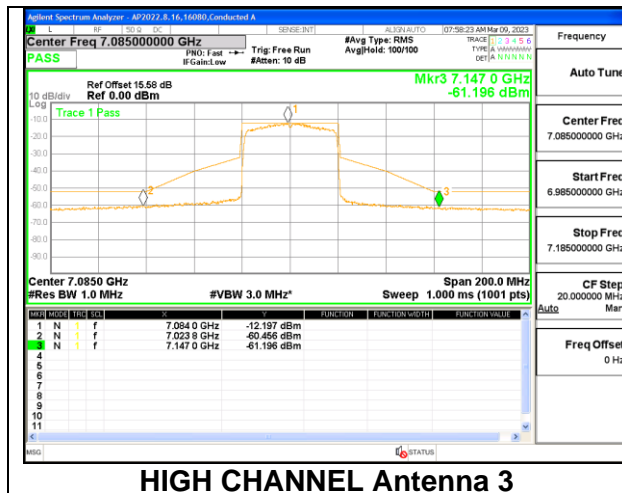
Agilent Spectrum Analyzer - AP2022.8.16,16080,Conducted A

RL RF 50 Ω DC SENSE:INT ALIGN AUTO 07:58:23 AM Mar 09, 2023

Center Freq 7.085000000 GHz

PASS

PNO: Fast IFGain:Low

Trig: Free Run #Atten: 10 dB

#Avg Type: RMS Avg|Hold: 100/100

TRACE 1 2 3 4 5 6 TYPE A WWWWW DET A N N N N N

Frequency

Ref Offset 15.58 dB
10 dB/div Ref 0.00 dBm

Mkr3 7.147 0 GHz
-61.196 dBm

Log

Trace 1 Pass

-10.0
-20.0
-30.0
-40.0
-50.0
-60.0
-70.0
-80.0
-90.0

1 2 3

Center 7.0850 GHz
#Res BW 1.0 MHz
#VBW 3.0 MHz*
Span 200.0 MHz
Sweep 1.000 ms (1001 pts)

| MKR | MODE | TRC | SCL | X | Y | FUNCTION | FUNCTION WIDTH | FUNCTION VALUE |
|---|---|---|---|---|---|---|---|---|
| 1 | N | 1 | f | 7.084 0 GHz | -12.197 dBm | | | |
| 2 | N | 1 | f | 7.023 8 GHz | -60.456 dBm | | | |
| 3 | N | 1 | f | 7.147 0 GHz | -61.196 dBm | | | |
| 4 | | | | | | | | |
| 5 | | | | | | | | |
| 6 | | | | | | | | |
| 7 | | | | | | | | |
| 8 | | | | | | | | |
| 9 | | | | | | | | |
| 10 | | | | | | | | |
| 11 | | | | | | | | |

Auto Tune

Center Freq
7.085000000 GHz

Start Freq
6.985000000 GHz

Stop Freq
7.185000000 GHz

CF Step
20.000000 MHz
Auto Man

Freq Offset
0 Hz

MSG

STATUS

HIGH CHANNEL Antenna 3